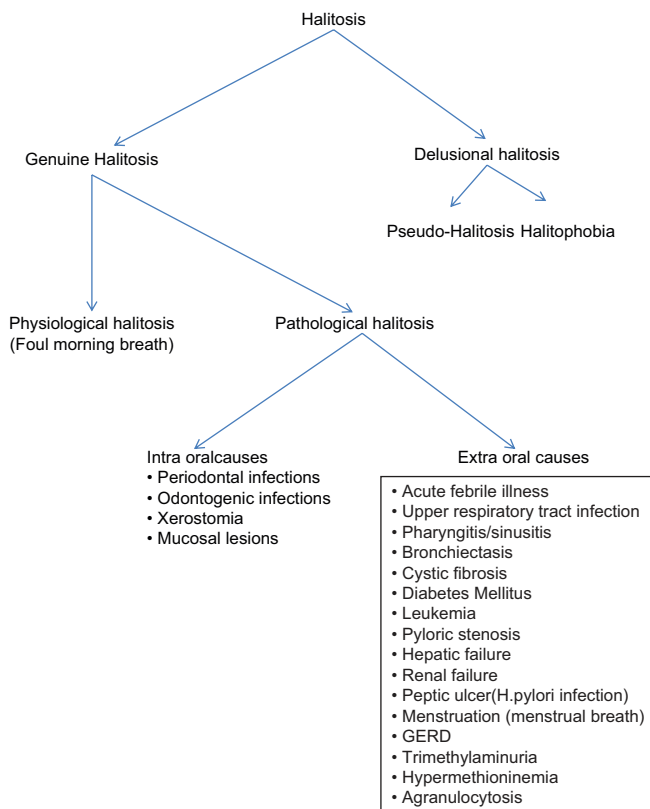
Halitosis

Genuine Halitosis

Delusional halitosis

Pseudo-Halitosis Halitophobia

Physiological halitosis (Foul morning breath)

Pathological halitosis

Intra oralcauses
• Periodontal infections
• Odontogenic infections
• Xerostomia
• Mucosal lesions

Extra oral causes
• Acute febrile illness
• Upper respiratory tract infection
• Pharyngitis/sinusitis
• Bronchiectasis
• Cystic fibrosis
• Diabetes Mellitus
• Leukemia
• Pyloric stenosis
• Hepatic failure
• Renal failure
• Peptic ulcer(H.pylori infection)
• Menstruation (menstrual breath)
• GERD
• Trimethylaminuria
• Hypermethioninemia
• Agranulocytosis